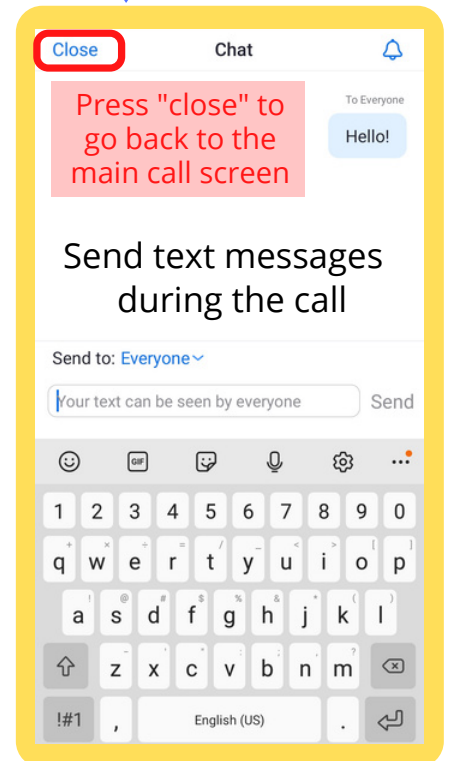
Close

Chat

Press "close" to go back to the main call screen

To Everyone

Hello!

Send text messages during the call

Send to: Everyone

Your text can be seen by everyone

Send

GIF

1 2 3 4 5 6 7 8 9 0

q w e r t y u i o p

a s d f g h j k l

z x c v b n m

!#1 , English (US) .